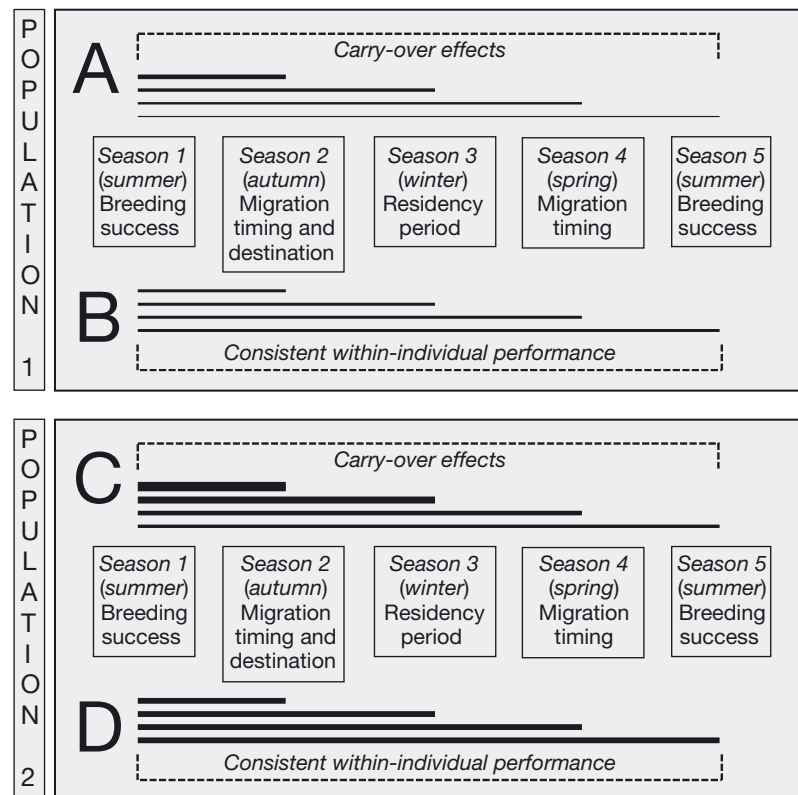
POPULATION 1

A

Carry-over effects

Season 1 (summer) Breeding success

Season 2 (autumn) Migration timing and destination

Season 3 (winter) Residency period

Season 4 (spring) Migration timing

Season 5 (summer) Breeding success

B

Consistent within-individual performance

POPULATION 2

C

Carry-over effects

Season 1 (summer) Breeding success

Season 2 (autumn) Migration timing and destination

Season 3 (winter) Residency period

Season 4 (spring) Migration timing

Season 5 (summer) Breeding success

D

Consistent within-individual performance